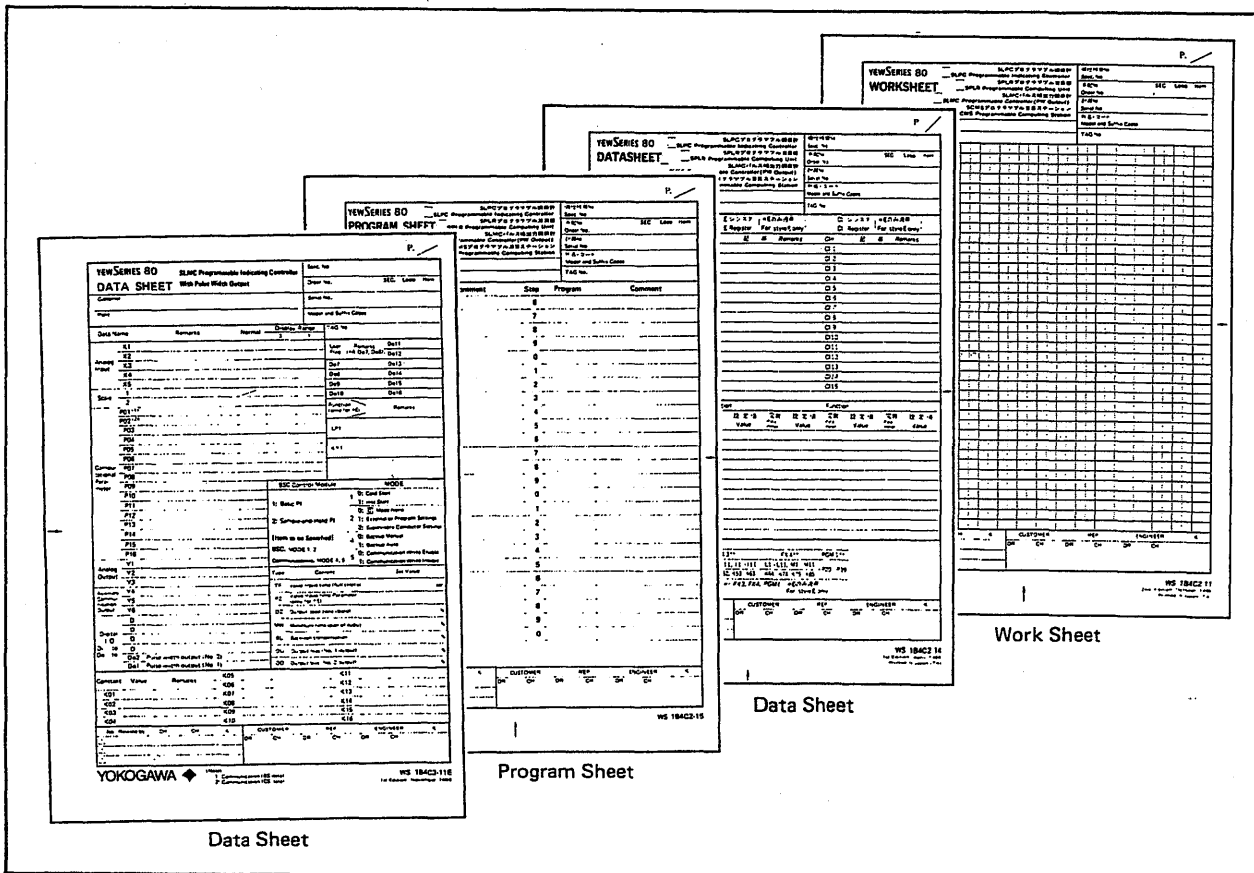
YEWSERIES 80
WORKSHEET
SLPC Programmable Indicating Controller
SPLR Programmable Computing Unit
SLMC Programmable Controller (PW Output)
CHS Programmable Computing Station
P. /
CUSTOMER
WS 1B4C2 11

Work Sheet

YEWSERIES 80
DATASHEET
SLPC Programmable Indicating Controller
SPLR Programmable Computing Unit
P. /
CUSTOMER
REF
ENGINEER
WS 1B4C2 14

Data Sheet

YEWSERIES 80
PROGRAM SHEET
SLPC Programmable Indicating Controller
P. /
Step
Program
Comment
CUSTOMER
REF
ENGINEER
WS 1B4C2-15

Program Sheet

YEWSERIES 80
DATA SHEET
SLPC Programmable Indicating Controller With Pulse Width Output
P. /
Data Name
Remarks
Normal
Display Range
SSC Control Module
MODE
1: Basic PI
2: Sample-and-Hold PI
CUSTOMER
REF
ENGINEER
YOKOGAWA
WS 1B4C3-11E

Data Sheet